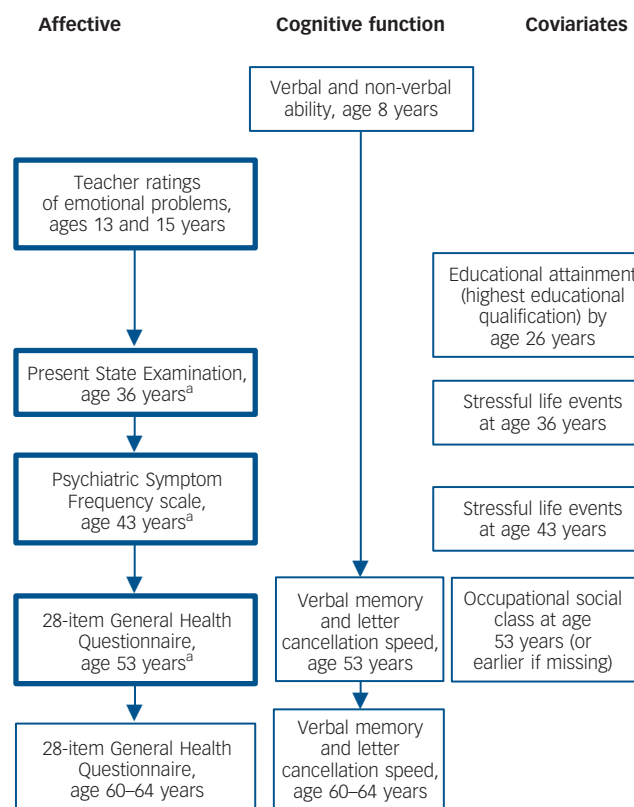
Affective

Cognitive function

Coviariates

Verbal and non-verbal ability, age 8 years

Teacher ratings of emotional problems, ages 13 and 15 years

Educational attainment (highest educational qualification) by age 26 years

Present State Examination, age 36 years$^{a}$

Stressful life events at age 36 years

Psychiatric Symptom Frequency scale, age 43 years$^{a}$

Stressful life events at age 43 years

28-item General Health Questionnaire, age 53 years$^{a}$

Verbal memory and letter cancellation speed, age 53 years

Occupational social class at age 53 years (or earlier if missing)

28-item General Health Questionnaire, age 60–64 years

Verbal memory and letter cancellation speed, age 60–64 years